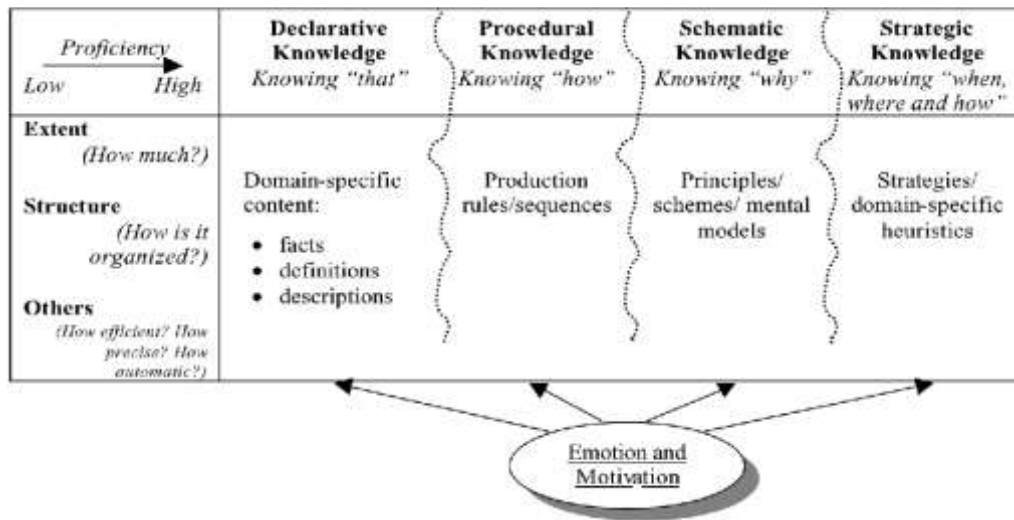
| Proficiency Low High | **Declarative Knowledge** *Knowing "that"* | **Procedural Knowledge** *Knowing "how"* | **Schematic Knowledge** *Knowing "why"* | **Strategic Knowledge** *Knowing "when, where and how"* |
|---|---|---|---|---|
| **Extent** *(How much?)* **Structure** *(How is it organized?)* **Others** *(How efficient? How precise? How automatic?)* | Domain-specific content: • facts • definitions • descriptions | Production rules/sequences | Principles/ schemes/ mental models | Strategies/ domain-specific heuristics |

Emotion and Motivation